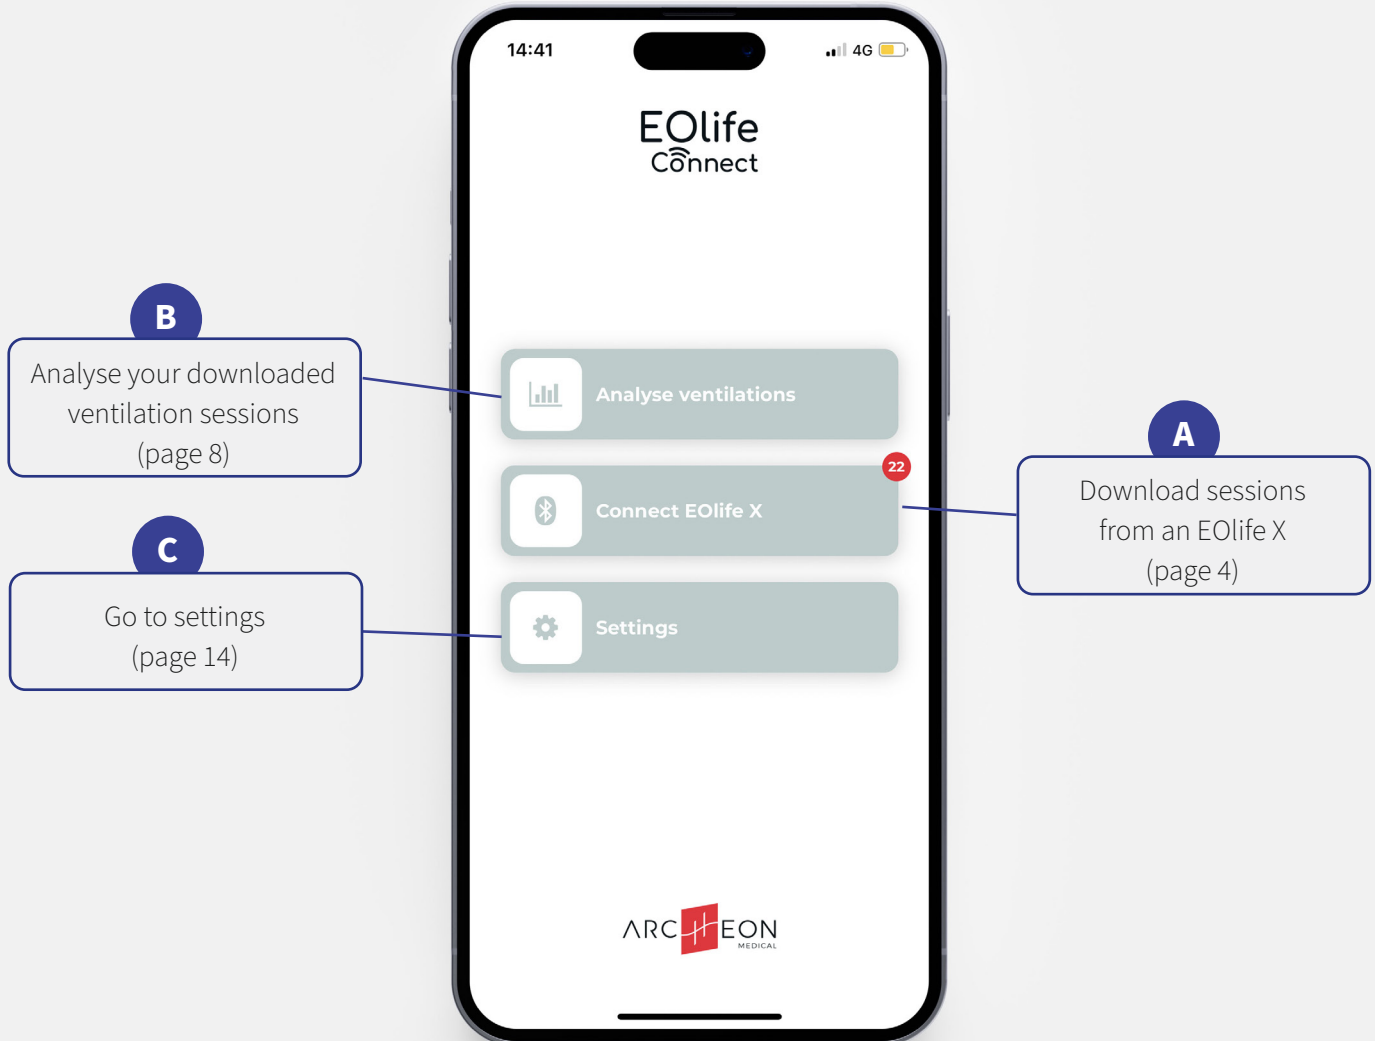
14:41

4G

EOlife
Connect

B

Analyse your downloaded ventilation sessions (page 8)

Analyse ventilations

22

Connect EOlife X

A

Download sessions from an EOlife X (page 4)

C

Go to settings (page 14)

Settings

ARCHEON
MEDICAL